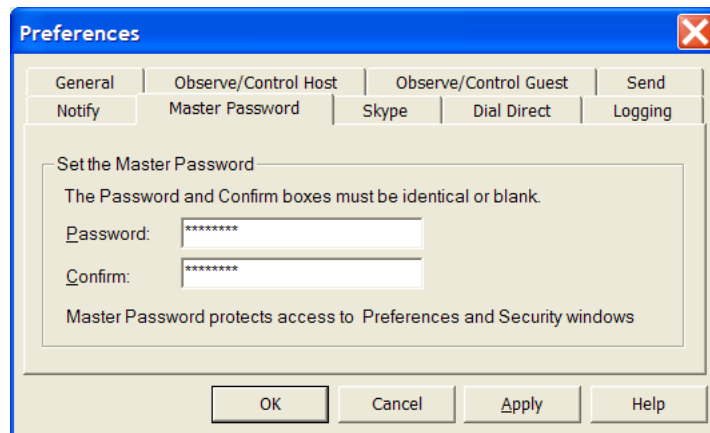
Preferences

General | Observe/Control Host | Observe/Control Guest | Send
Notify | Master Password | Skype | Dial Direct | Logging

Set the Master Password

The Password and Confirm boxes must be identical or blank.

Password: ********

Confirm: ********

Master Password protects access to Preferences and Security windows

OK | Cancel | Apply | Help